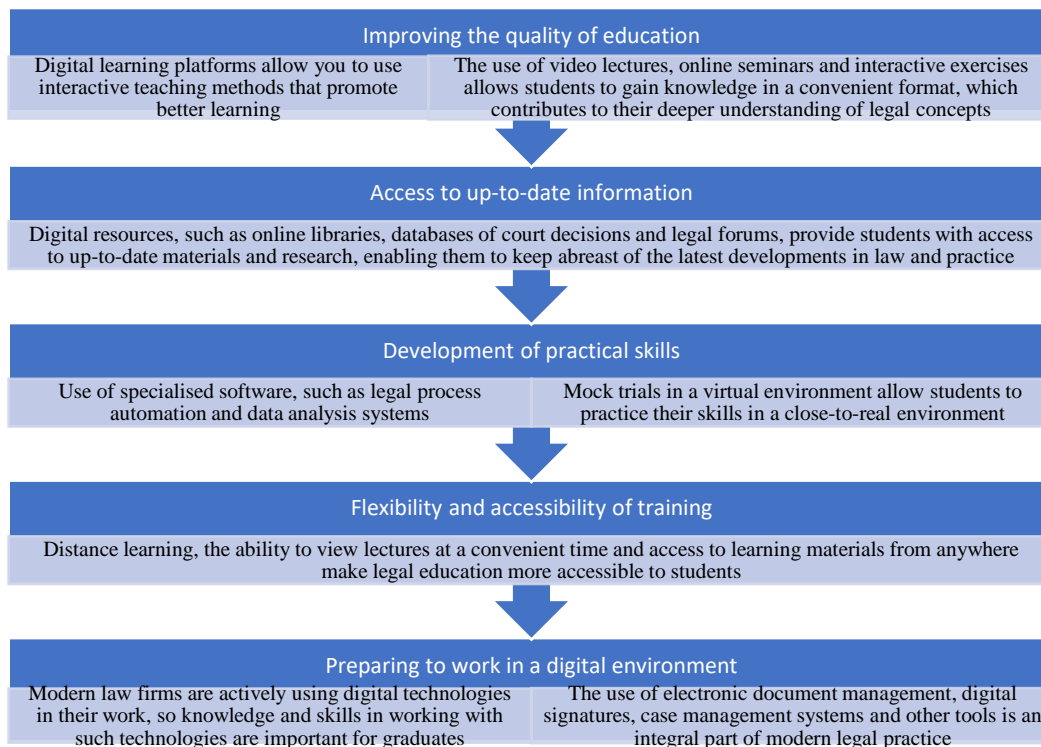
Improving the quality of education

Digital learning platforms allow you to use interactive teaching methods that promote better learning

The use of video lectures, online seminars and interactive exercises allows students to gain knowledge in a convenient format, which contributes to their deeper understanding of legal concepts

Access to up-to-date information

Digital resources, such as online libraries, databases of court decisions and legal forums, provide students with access to up-to-date materials and research, enabling them to keep abreast of the latest developments in law and practice

Development of practical skills

Use of specialised software, such as legal process automation and data analysis systems

Mock trials in a virtual environment allow students to practice their skills in a close-to-real environment

Flexibility and accessibility of training

Distance learning, the ability to view lectures at a convenient time and access to learning materials from anywhere make legal education more accessible to students

Preparing to work in a digital environment

Modern law firms are actively using digital technologies in their work, so knowledge and skills in working with such technologies are important for graduates

The use of electronic document management, digital signatures, case management systems and other tools is an integral part of modern legal practice